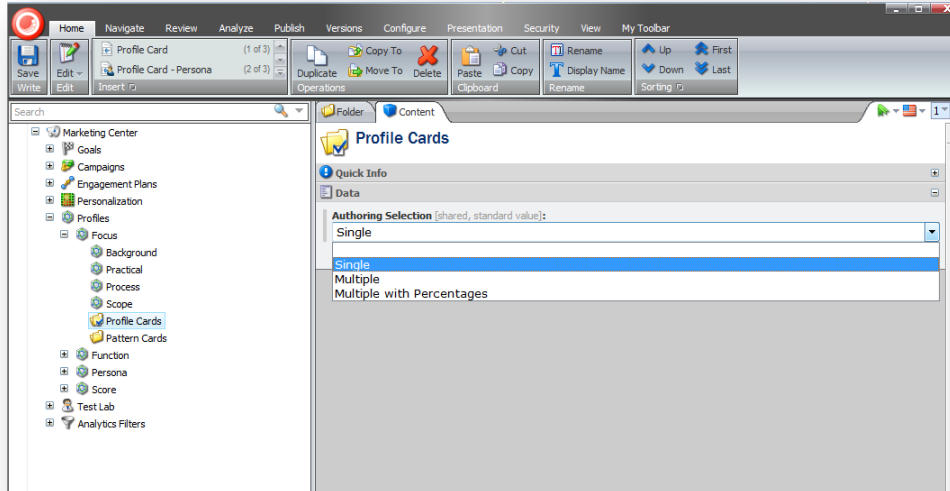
Home Navigate Review Analyze Publish Versions Configure Presentation Security View My Toolbar

Save
Write

Edit
Edit

Profile Card (1 of 3)
Profile Card - Persona (2 of 3)
Insert

Duplicate Copy To Move To Delete
Operations

Paste Cut Copy
Clipboard

Rename Display Name
Rename

Up Down First Last
Sorting

Search

Marketing Center
Goals
Campaigns
Engagement Plans
Personalization
Profiles
Focus
Background
Practical
Process
Scope
Profile Cards
Pattern Cards
Function
Persona
Score
Test Lab
Analytics Filters

Folder Content

Profile Cards

Quick Info

Data

Authoring Selection [shared, standard value]:
Single

Single
Multiple
Multiple with Percentages